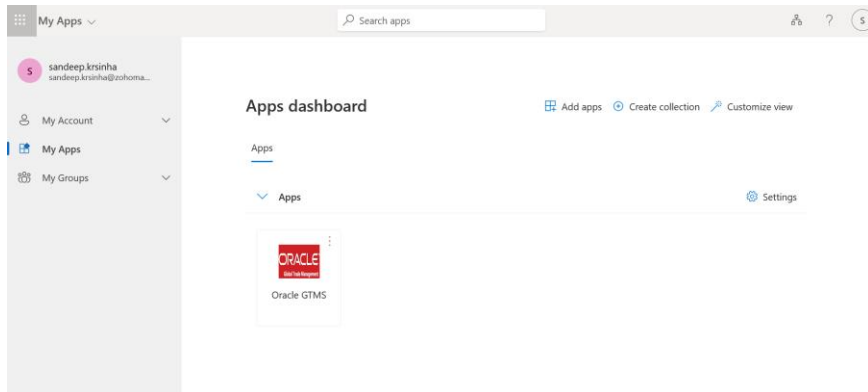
My Apps

Search apps

s

S

sandeep.krsinha
sandeep.krsinha@zohoma...

My Account

My Apps

My Groups

Apps dashboard

Add apps

Create collection

Customize view

Apps

Apps

Settings

ORACLE
Global Trade Management

Oracle GTMS